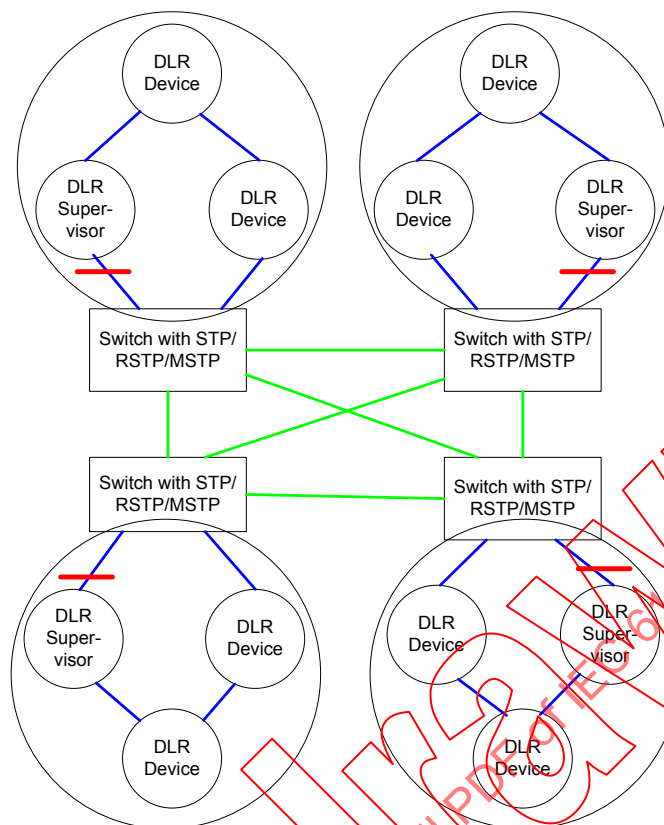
DLR Device

DLR Supervisor

DLR Device

DLR Device

DLR Device

DLR Supervisor

Switch with STP/ RSTP/MSTP

Switch with STP/ RSTP/MSTP

Switch with STP/ RSTP/MSTP

Switch with STP/ RSTP/MSTP

DLR Supervisor

DLR Device

DLR Device

DLR Device

DLR Supervisor

DLR Device

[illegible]PDF of IEC 6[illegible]